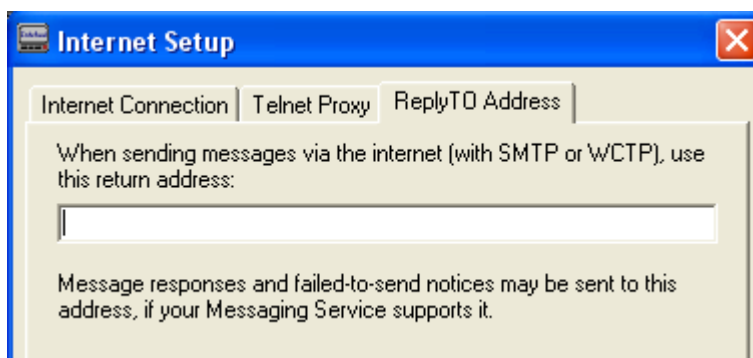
Internet Setup

Internet Connection | Telnet Proxy | ReplyTO Address

When sending messages via the internet (with SMTP or WCTP), use this return address:

Message responses and failed-to-send notices may be sent to this address, if your Messaging Service supports it.